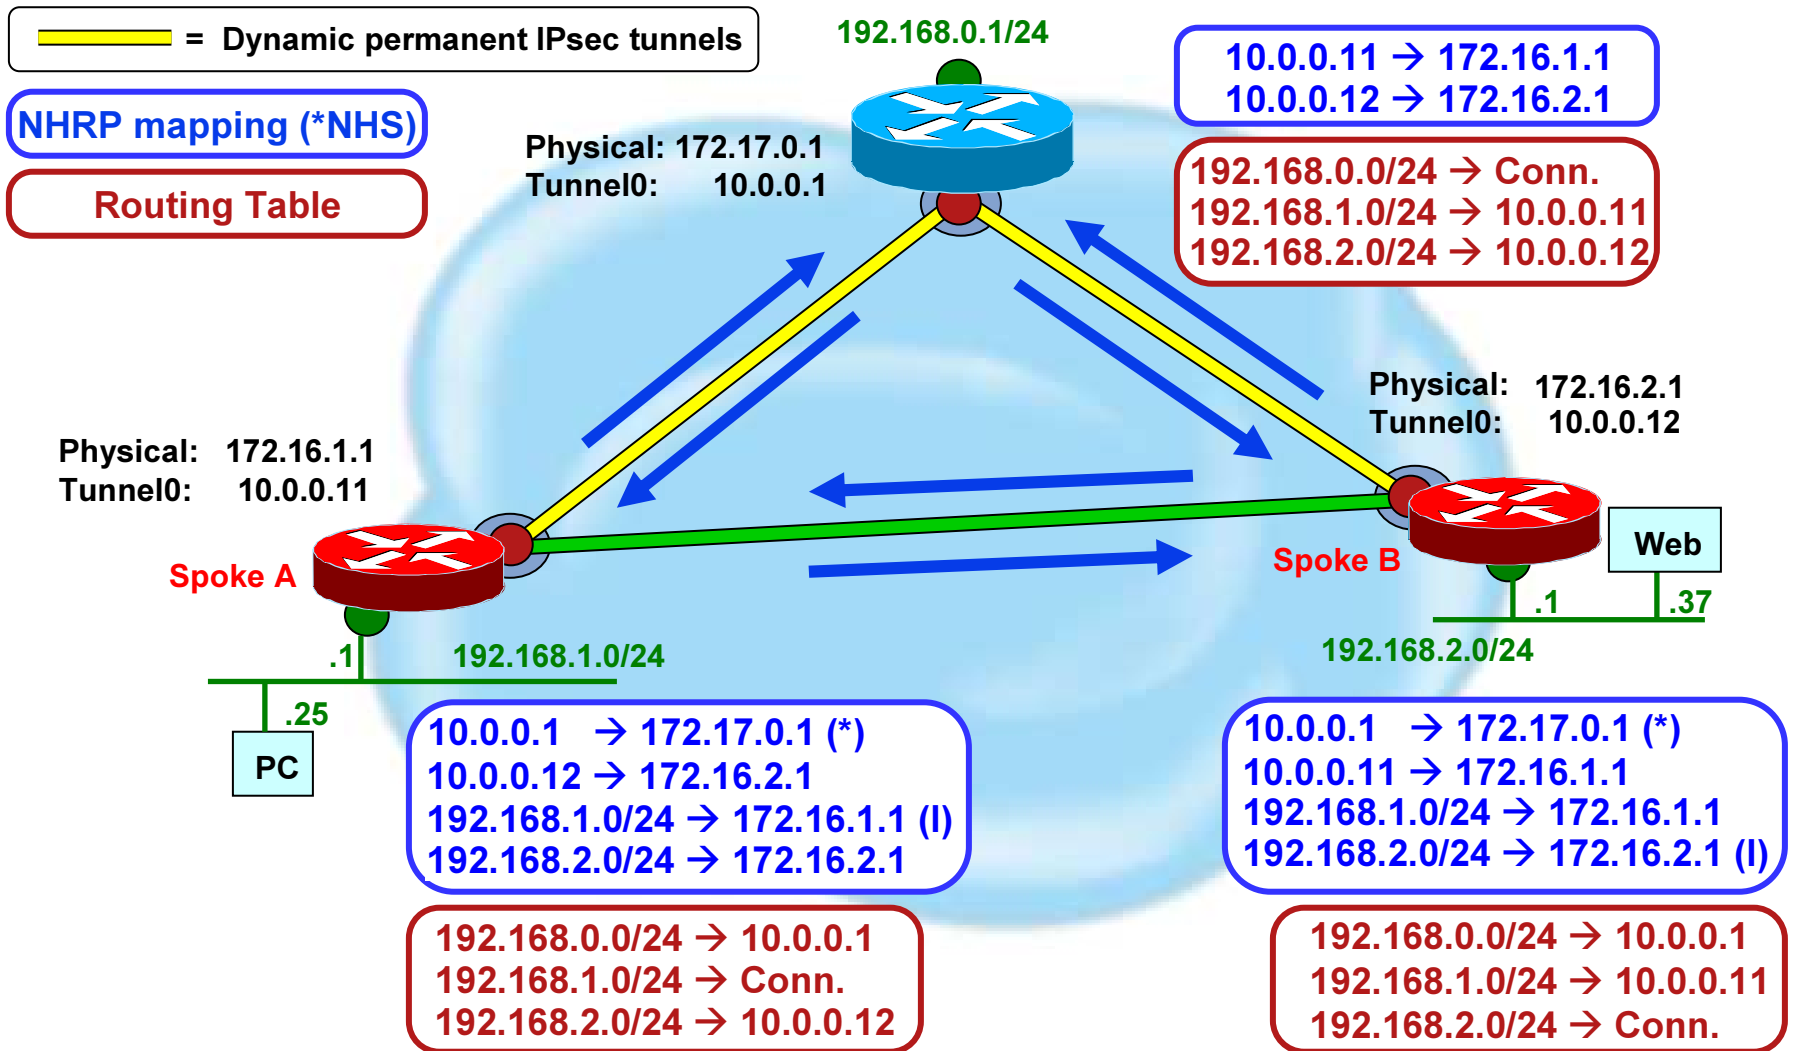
= Dynamic permanent IPsec tunnels

NHRP mapping (*NHS)

Routing Table

192.168.0.1/24

Physical: 172.17.0.1
Tunnel0: 10.0.0.1

10.0.0.11 → 172.16.1.1
10.0.0.12 → 172.16.2.1

192.168.0.0/24 → Conn.
192.168.1.0/24 → 10.0.0.11
192.168.2.0/24 → 10.0.0.12

Physical: 172.16.2.1
Tunnel0: 10.0.0.12

Physical: 172.16.1.1
Tunnel0: 10.0.0.11

Spoke A

Spoke B

Web

.1

.37

192.168.2.0/24

.1

192.168.1.0/24

.25

PC

10.0.0.1 → 172.17.0.1 (*)
10.0.0.12 → 172.16.2.1
192.168.1.0/24 → 172.16.1.1 (l)
192.168.2.0/24 → 172.16.2.1

10.0.0.1 → 172.17.0.1 (*)
10.0.0.11 → 172.16.1.1
192.168.1.0/24 → 172.16.1.1
192.168.2.0/24 → 172.16.2.1 (l)

192.168.0.0/24 → 10.0.0.1
192.168.1.0/24 → Conn.
192.168.2.0/24 → 10.0.0.12

192.168.0.0/24 → 10.0.0.1
192.168.1.0/24 → 10.0.0.11
192.168.2.0/24 → Conn.